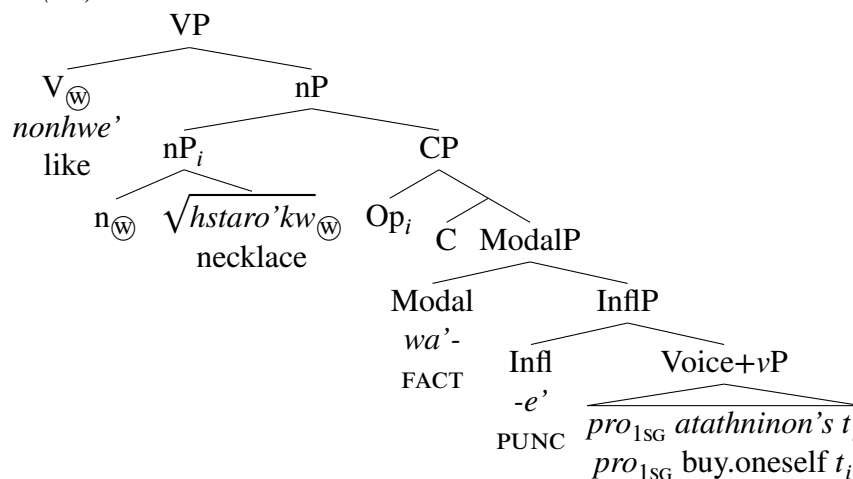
VP

$V_{Ⓦ}$
*nonhwe'*
like

nP

$nP_i$

$n_{Ⓦ}$

$\sqrt{hstaro'kw}_{Ⓦ}$
necklace

CP

$Op_i$

C

ModalP

Modal
*wa'-*
FACT

InflP

Infl
*-e'*
PUNC

Voice+$v$P

$pro_{1SG}$ *atathninon's* $t_i$
$pro_{1SG}$ buy.oneself $t_i$